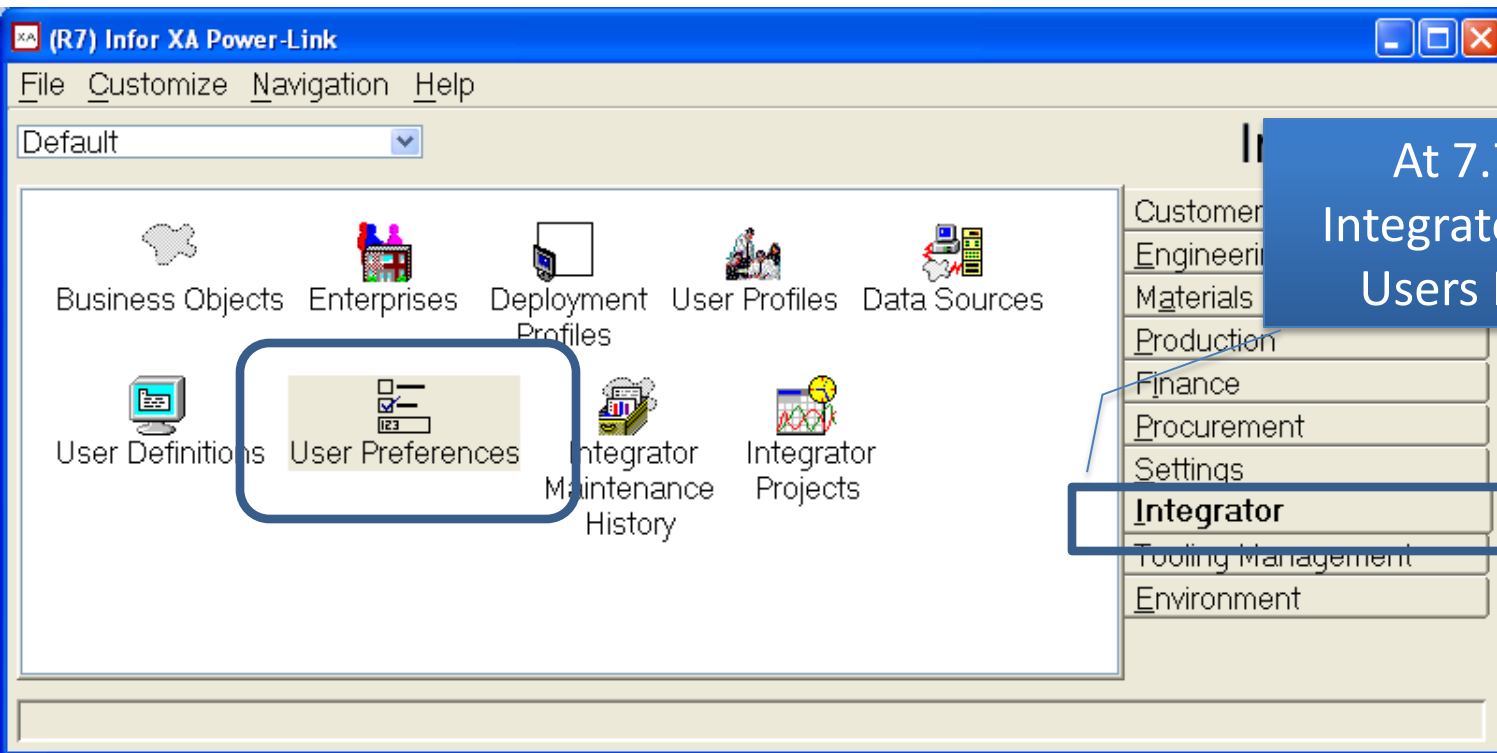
(R7) Infor XA Power-Link

File Customize Navigation Help

Default

In

At 7.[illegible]
Integrat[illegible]
Users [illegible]

Business Objects
Enterprises
Deployment Profiles
User Profiles
Data Sources
User Definitions
User Preferences
Integrator Maintenance History
Integrator Projects

Customer
Engineeri
Materials
Production
Finance
Procurement
Settings
Integrator
Tooling Management
Environment